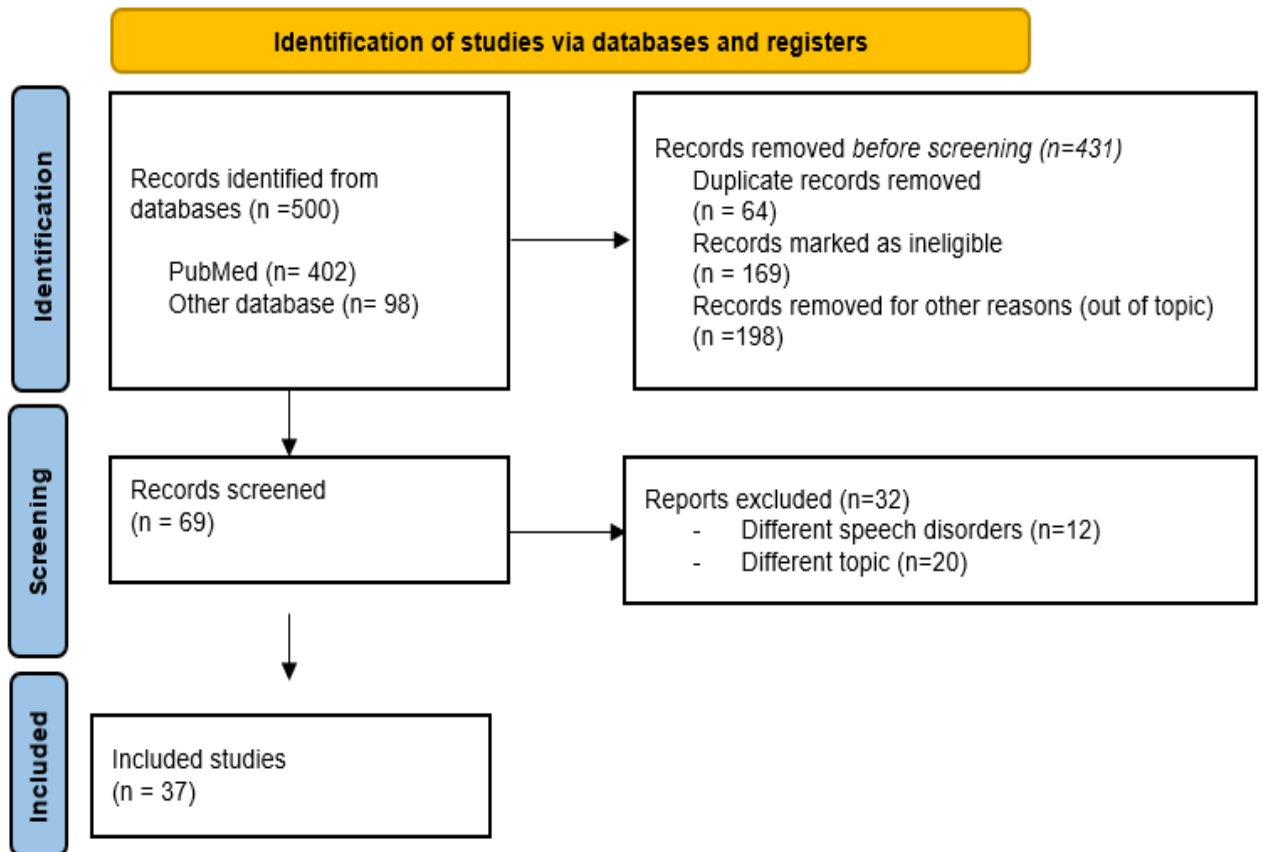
Identification of studies via databases and registers

Identification

Records identified from databases (n =500)

PubMed (n= 402)
Other database (n= 98)

Records removed before screening (n=431)
Duplicate records removed (n = 64)
Records marked as ineligible (n = 169)
Records removed for other reasons (out of topic) (n =198)

Screening

Records screened (n = 69)

Reports excluded (n=32)
- Different speech disorders (n=12)
- Different topic (n=20)

Included

Included studies (n = 37)